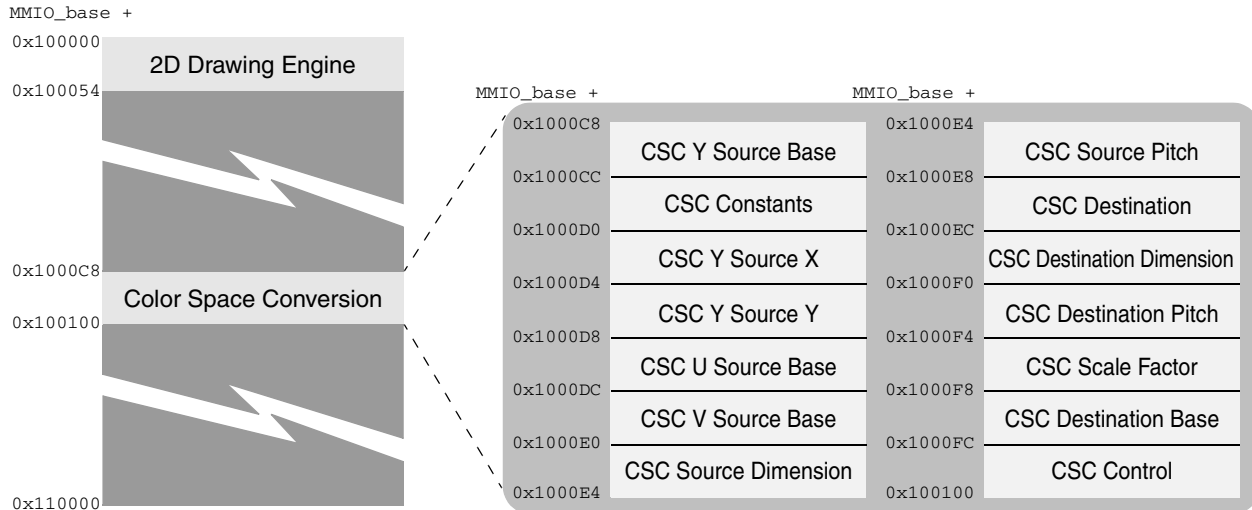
MMIO_base +
0x100000
2D Drawing Engine
0x100054
0x1000C8
Color Space Conversion
0x100100
0x110000

MMIO_base +
0x1000C8
CSC Y Source Base
0x1000CC
CSC Constants
0x1000D0
CSC Y Source X
0x1000D4
CSC Y Source Y
0x1000D8
CSC U Source Base
0x1000DC
CSC V Source Base
0x1000E0
CSC Source Dimension
0x1000E4

MMIO_base +
0x1000E4
CSC Source Pitch
0x1000E8
CSC Destination
0x1000EC
CSC Destination Dimension
0x1000F0
CSC Destination Pitch
0x1000F4
CSC Scale Factor
0x1000F8
CSC Destination Base
0x1000FC
CSC Control
0x100100